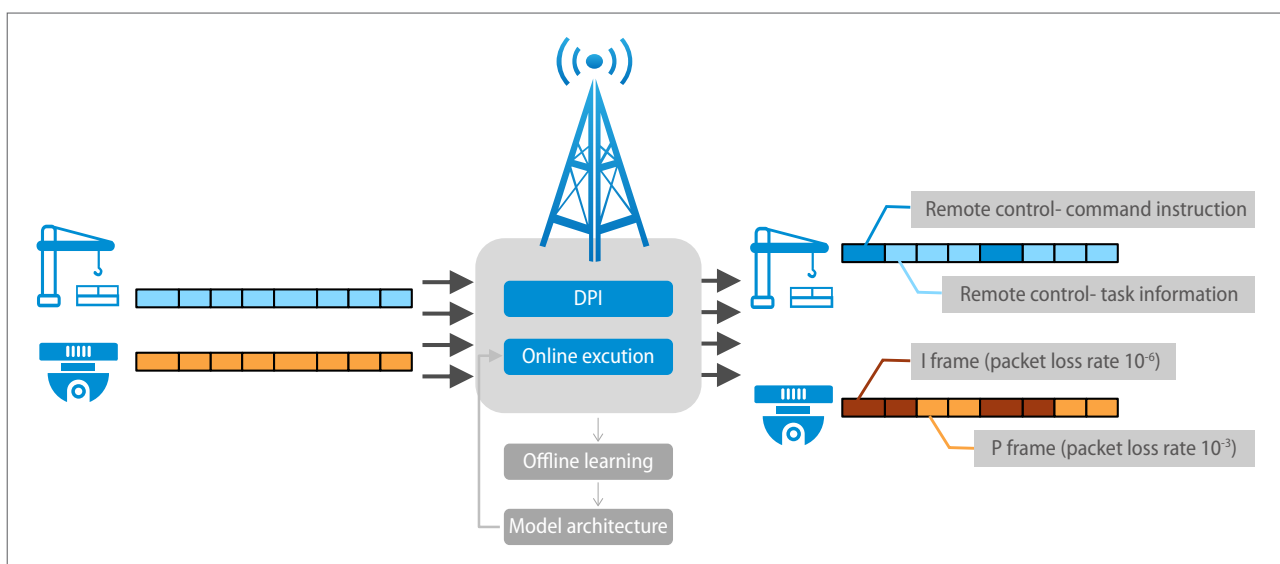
DPI

Online excution

Offline learning

Model architecture

Remote control- command instruction

Remote control- task information

I frame (packet loss rate $10^{-6}$)

P frame (packet loss rate $10^{-3}$)